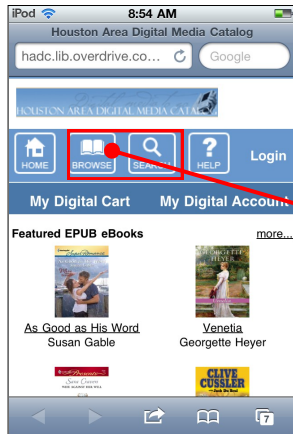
iPod 8:54 AM
Houston Area Digital Media Catalog
hadc.lib.overdrive.co...
Google

HOUSTON AREA DIGITAL MEDIA CATA

HOME
BROWSE
SEARCH
HELP
Login

My Digital Cart
My Digital Account

Featured EPUB eBooks
more...

As Good as His Word
Susan Gable

GEORGETTE HEYER
Venetia
Georgette Heyer

CLIVE CUSSLER

7